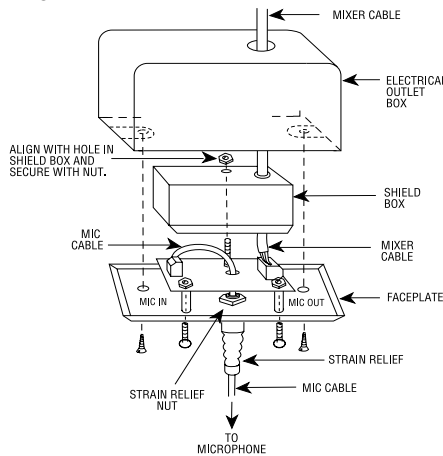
MIXER CABLE

ELECTRICAL OUTLET BOX

ALIGN WITH HOLE IN SHIELD BOX AND SECURE WITH NUT.

SHIELD BOX

MIC CABLE

MIXER CABLE

MIC IN

MIC OUT

FACEPLATE

STRAIN RELIEF

STRAIN RELIEF NUT

MIC CABLE

TO MICROPHONE